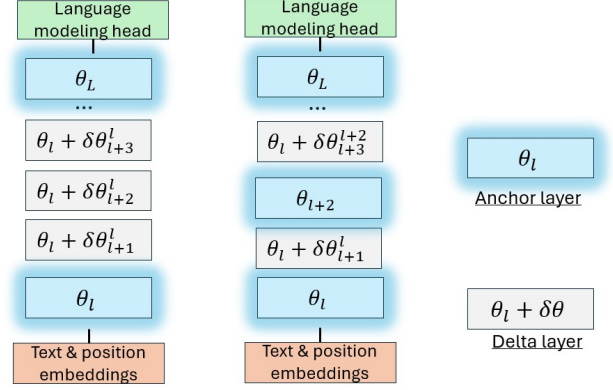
Language modeling head

$\theta_L$

...

$\theta_l + \delta\theta_{l+3}^l$

$\theta_l + \delta\theta_{l+2}^l$

$\theta_l + \delta\theta_{l+1}^l$

$\theta_l$

Text & position embeddings

Language modeling head

$\theta_L$

...

$\theta_l + \delta\theta_{l+3}^{l+2}$

$\theta_{l+2}$

$\theta_l + \delta\theta_{l+1}^l$

$\theta_l$

Text & position embeddings

$\theta_l$

Anchor layer

$\theta_l + \delta\theta$

Delta layer